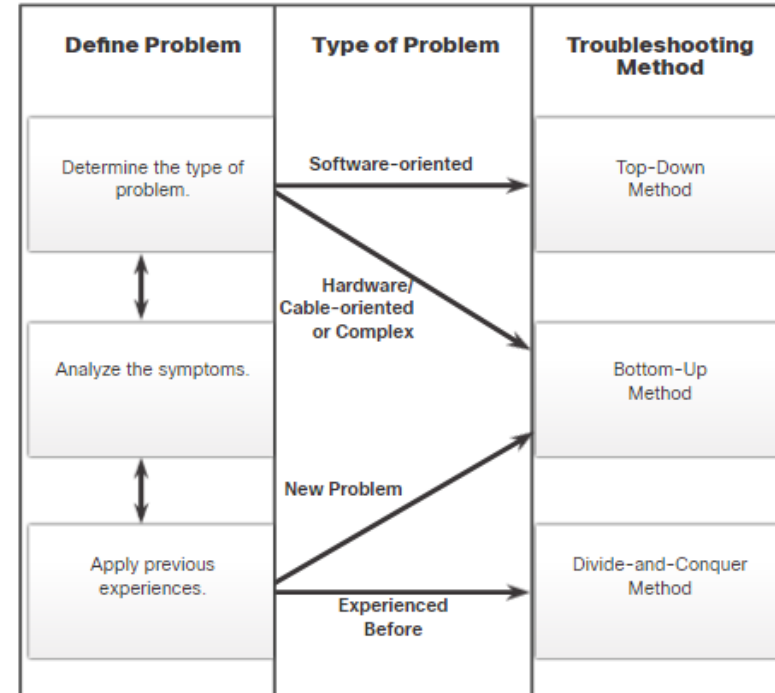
Define Problem

Type of Problem

Troubleshooting Method

Determine the type of problem.

Software-oriented

Top-Down Method

Hardware/ Cable-oriented or Complex

Analyze the symptoms.

Bottom-Up Method

New Problem

Apply previous experiences.

Divide-and-Conquer Method

Experienced Before